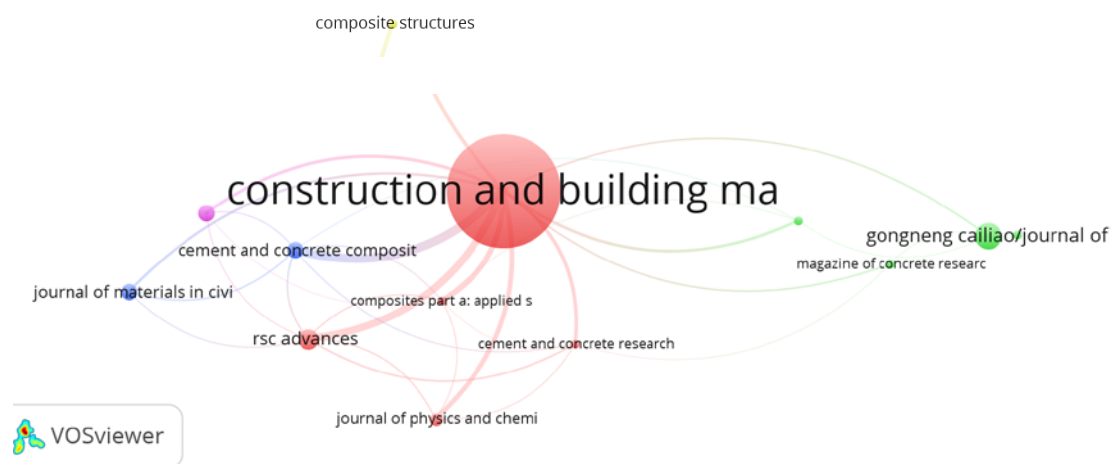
composite structures

construction and building ma

gongneng cailiao/journal of

magazine of concrete researc

cement and concrete composit

journal of materials in civi

composites part a: applied s

rsc advances

cement and concrete research

journal of physics and chemi

VOSviewer